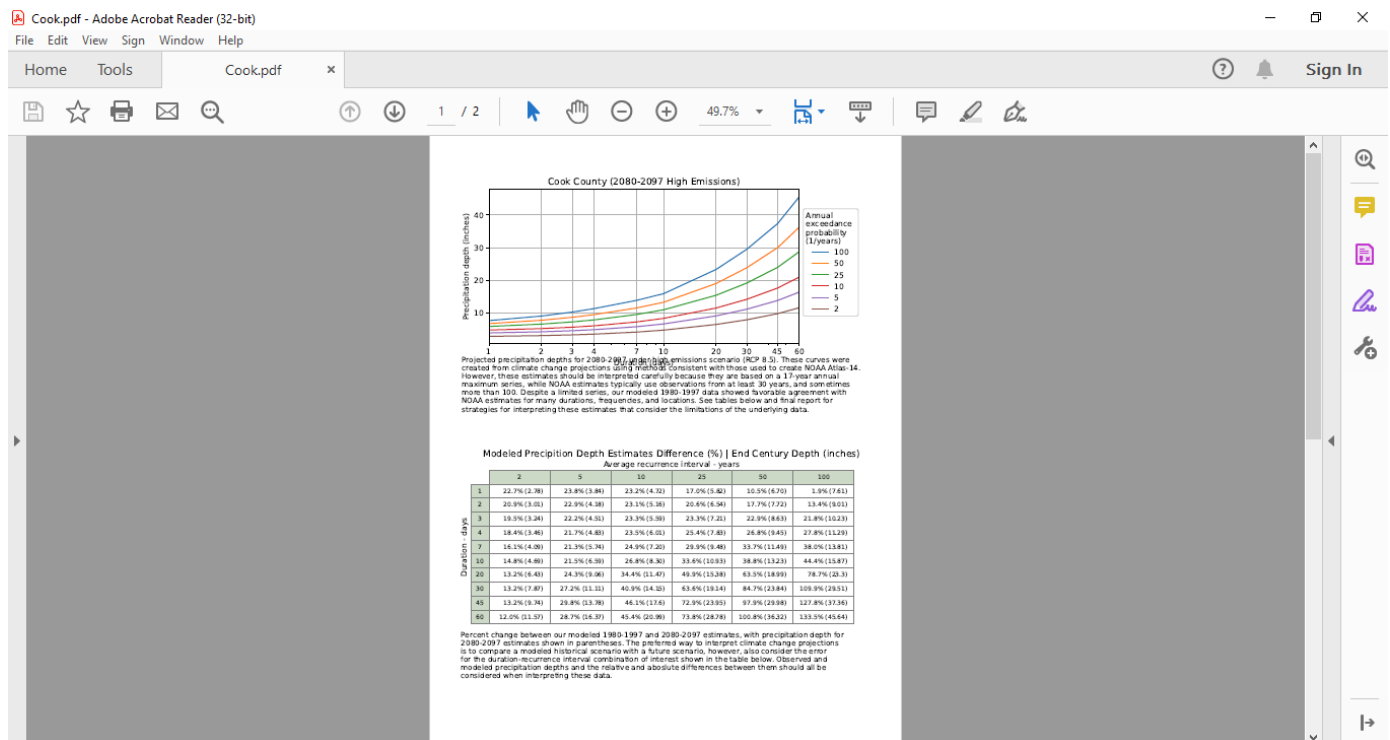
Cook.pdf - Adobe Acrobat Reader (32-bit)

File Edit View Sign Window Help

Home Tools Cook.pdf ×

Sign In

1 / 2 49.7%

Cook County (2080-2097 High Emissions)

Precipitation depth (inches)

40
30
20
10

1 2 3 4 7 10 20 30 45 60

Annual exceedance probability (1/years)
100
50
25
10
5
2

Projected precipitation depths for 2080-2097 under high emissions scenario (RCP 8.5). These curves were created from climate change projections using methods consistent with those used to create NOAA Atlas-14. However, these estimates should be interpreted carefully because they are based on a 17-year annual maximum series, while NOAA estimates typically use observations from at least 30 years, and sometimes more than 100. Despite a limited series, our modeled 1980-1997 data showed favorable agreement with NOAA estimates for many durations, frequencies, and locations. See tables below and final report for strategies for interpreting these estimates that consider the limitations of the underlying data.

Modeled Precipition Depth Estimates Difference (%) | End Century Depth (inches)
Average recurrence interval - years

Duration - days

| | 2 | 5 | 10 | 25 | 50 | 100 |
|---|---|---|---|---|---|---|
| 1 | 22.7% (2.78) | 23.8% (3.84) | 23.2% (4.72) | 17.0% (5.82) | 10.5% (6.70) | 1.9% (7.61) |
| 2 | 20.9% (3.01) | 22.9% (4.18) | 23.1% (5.16) | 20.6% (6.54) | 17.7% (7.72) | 13.4% (9.01) |
| 3 | 19.5% (3.24) | 22.2% (4.51) | 23.3% (5.59) | 23.3% (7.21) | 22.9% (8.63) | 21.8% (10.23) |
| 4 | 18.4% (3.46) | 21.7% (4.83) | 23.5% (6.01) | 25.4% (7.83) | 26.8% (9.45) | 27.8% (11.29) |
| 7 | 16.1% (4.09) | 21.3% (5.74) | 24.9% (7.20) | 29.9% (9.48) | 33.7% (11.49) | 38.0% (13.81) |
| 10 | 14.8% (4.69) | 21.5% (6.58) | 26.8% (8.30) | 33.6% (10.93) | 38.8% (13.23) | 44.4% (15.87) |
| 20 | 13.2% (6.43) | 24.3% (9.06) | 34.4% (11.47) | 49.9% (15.28) | 63.5% (18.99) | 78.7% (23.3) |
| 30 | 13.2% (7.87) | 27.2% (11.11) | 40.9% (14.15) | 63.6% (19.14) | 84.7% (23.84) | 109.9% (29.51) |
| 45 | 13.2% (9.74) | 29.8% (13.78) | 46.1% (17.6) | 72.9% (23.95) | 97.9% (29.98) | 127.8% (37.36) |
| 60 | 12.0% (11.57) | 28.7% (16.37) | 45.4% (20.99) | 73.8% (28.78) | 100.8% (36.32) | 133.5% (45.64) |

Percent change between our modeled 1980-1997 and 2080-2097 estimates, with precipitation depth for 2080-2097 estimates shown in parentheses. The preferred way to interpret climate change projections is to compare a modeled historical scenario with a future scenario, however, also consider the error for the duration-recurrence interval combination of interest shown in the table below. Observed and modeled precipitation depths and the relative and abosulte differences between them should all be considered when interpreting these data.